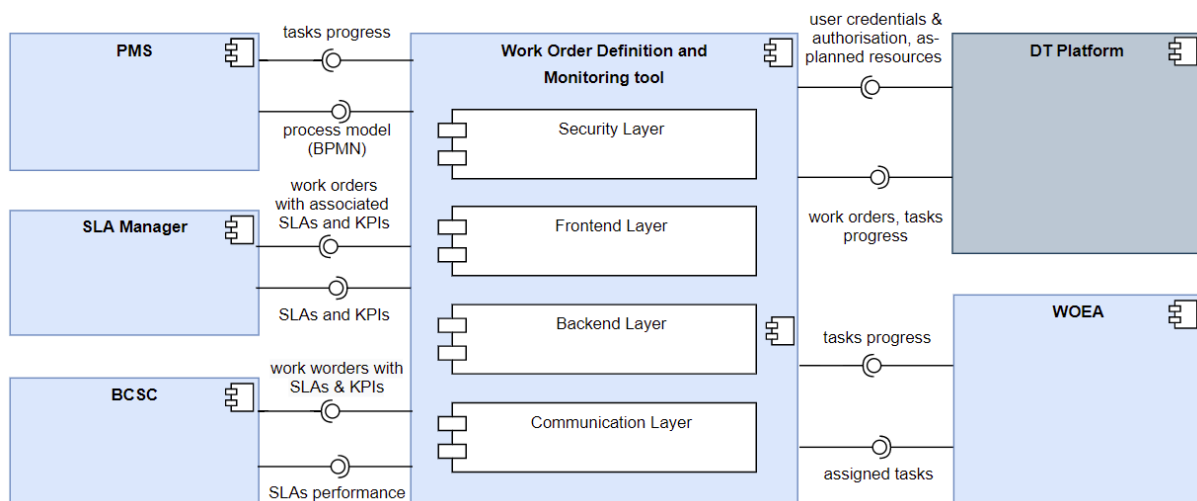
PMS

tasks progress

process model (BPMN)

Work Order Definition and Monitoring tool

Security Layer

Frontend Layer

Backend Layer

Communication Layer

user credentials & authorisation, as-planned resources

DT Platform

work orders, tasks progress

SLA Manager

work orders with associated SLAs and KPIs

SLAs and KPIs

BCSC

work worders with SLAs & KPIs

SLAs performance

WOEA

tasks progress

assigned tasks